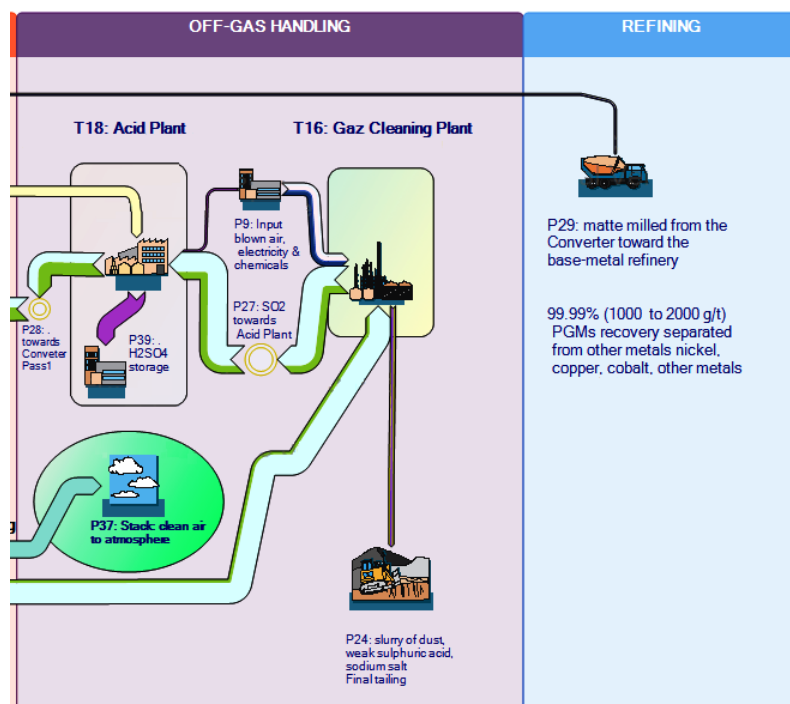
OFF-GAS HANDLING

REFINING

T18: Acid Plant

T16: Gaz Cleaning Plant

P9: Input blown air, electricity & chemicals

P27: SO2 towards Acid Plant

P28: . towards Conveter Pass1

P39: . H2SO4 storage

P37: Stack: clean air to atmosphere

P24: slurry of dust, weak sulphuric acid, sodium salt Final tailing

P29: matte milled from the Converter toward the base-metal refinery

99.99% (1000 to 2000 g/t) PGMs recovery separated from other metals nickel, copper, cobalt, other metals